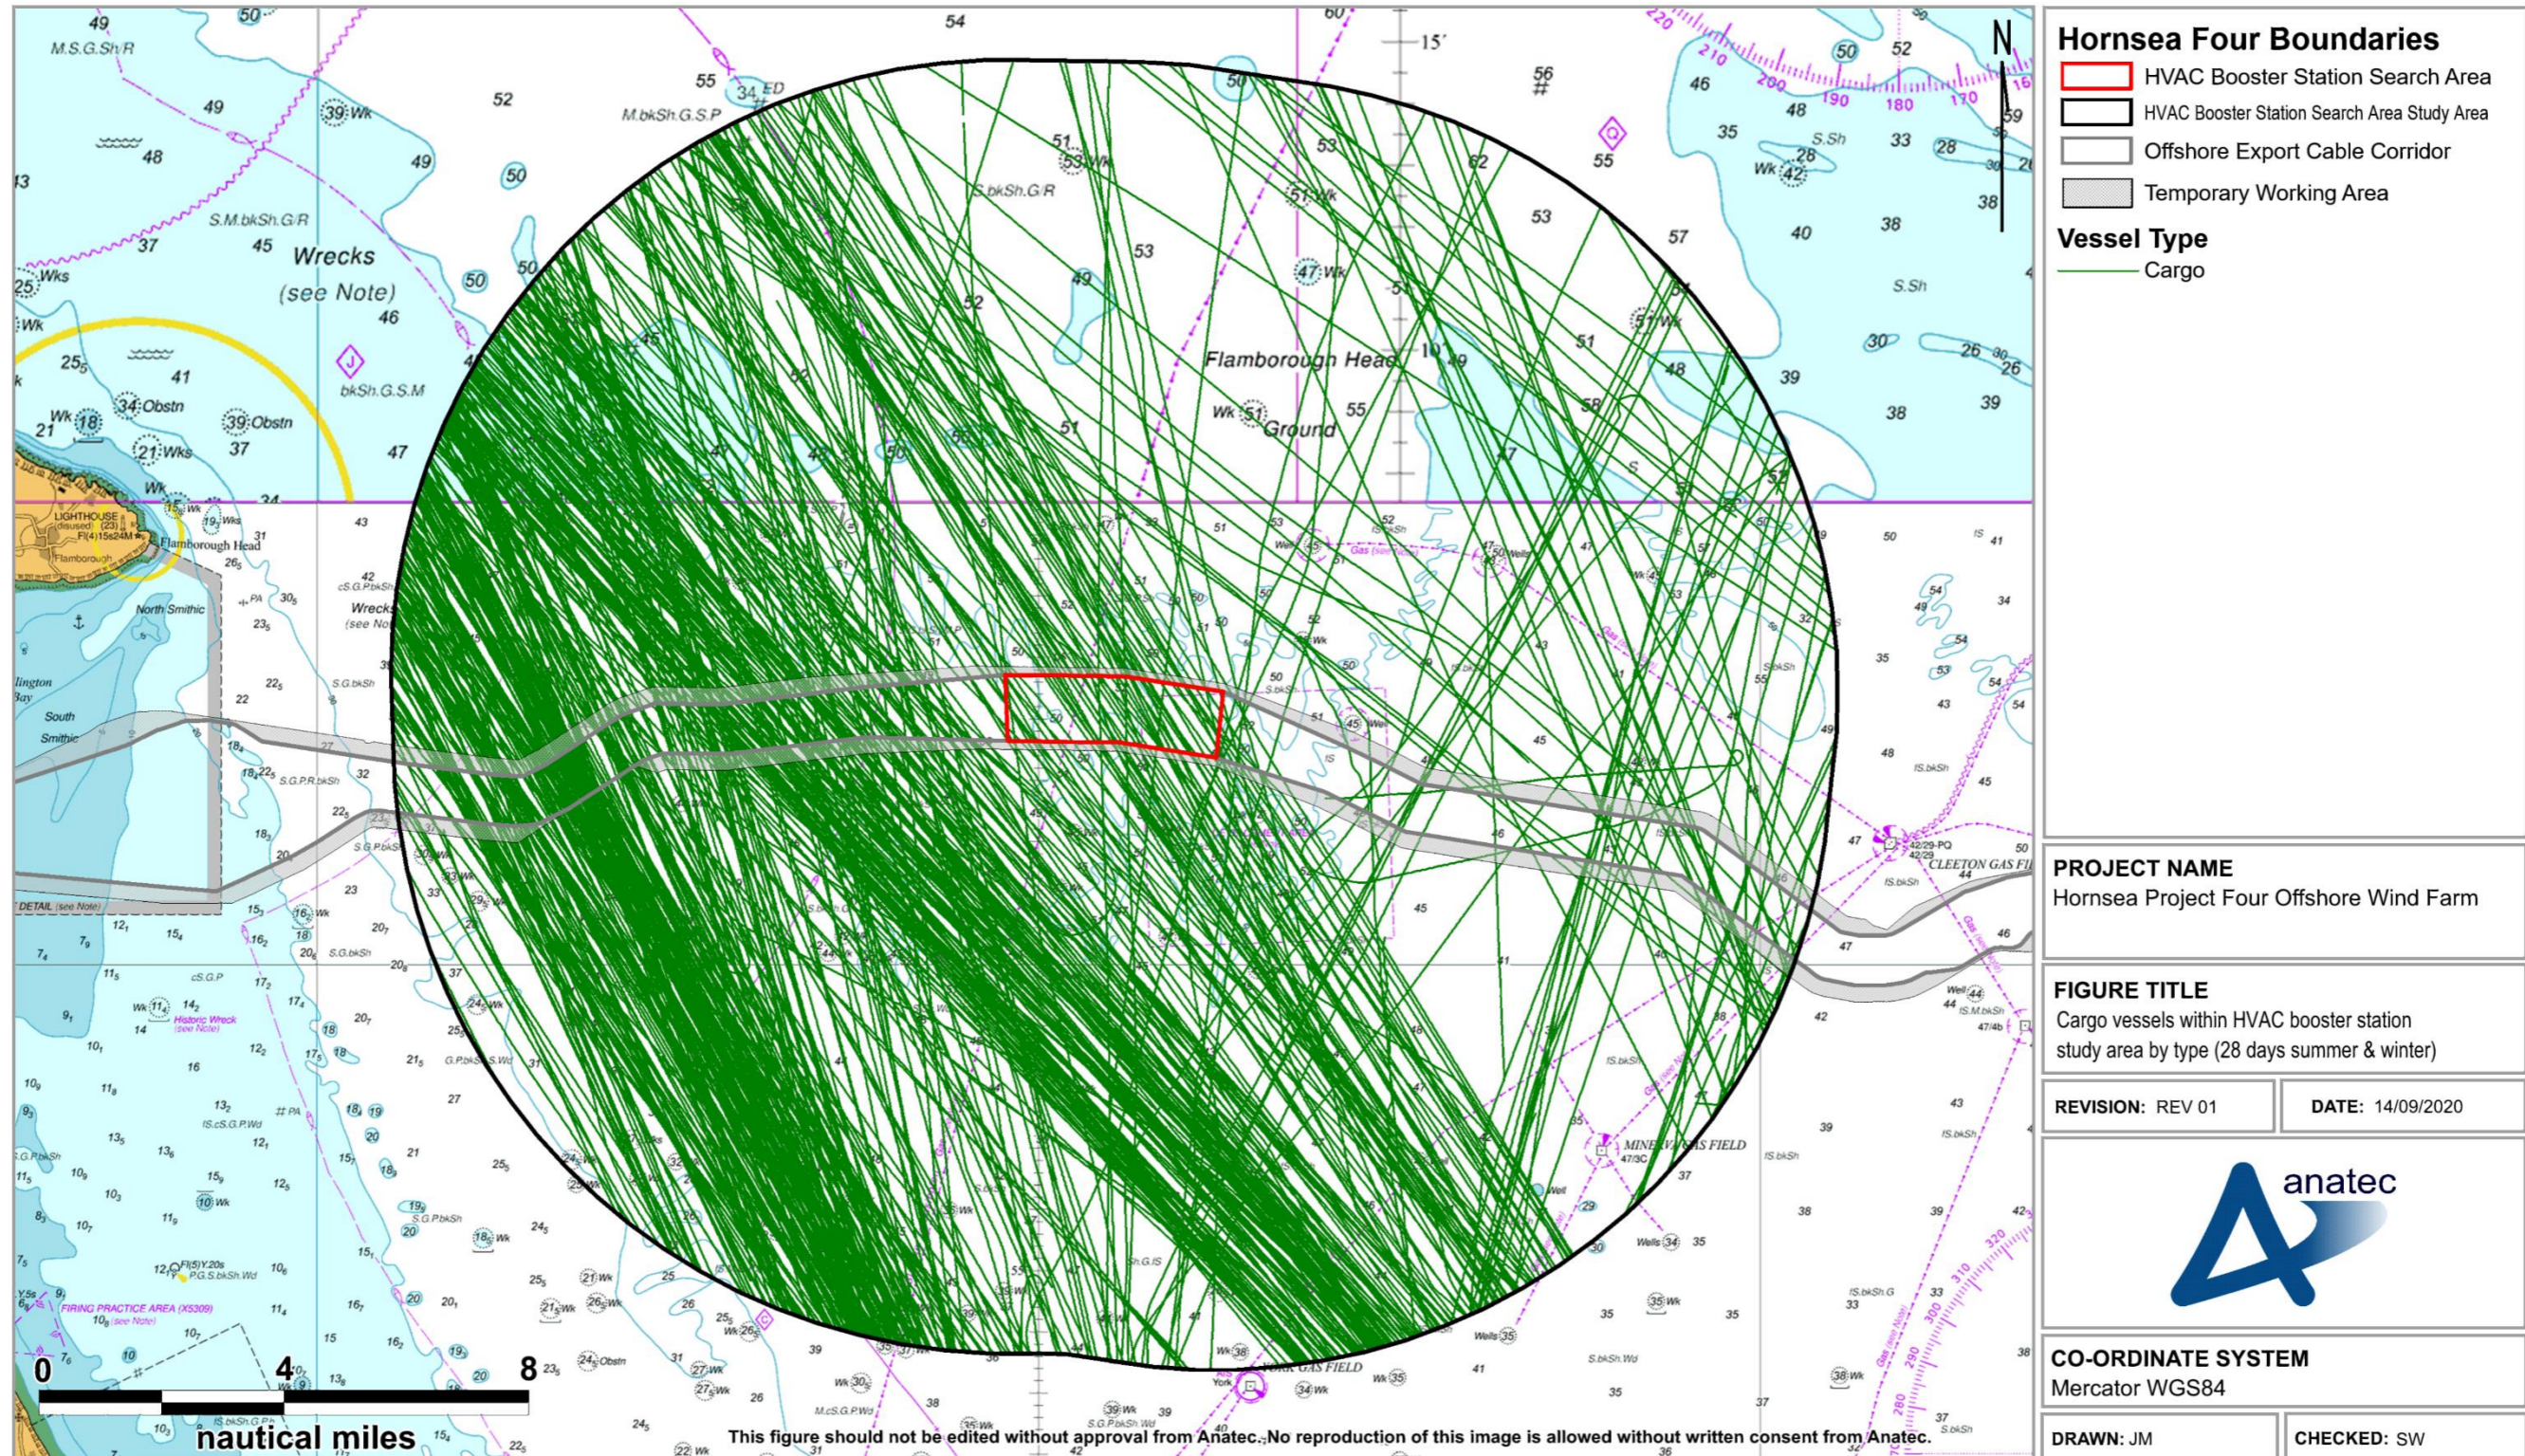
Hornsea Four Boundaries
HVAC Booster Station Search Area
HVAC Booster Station Search Area Study Area
Offshore Export Cable Corridor
Temporary Working Area

Vessel Type
Cargo

PROJECT NAME
Hornsea Project Four Offshore Wind Farm

FIGURE TITLE
Cargo vessels within HVAC booster station study area by type (28 days summer & winter)

REVISION: REV 01
DATE: 14/09/2020

anatec

CO-ORDINATE SYSTEM
Mercator WGS84

DRAWN: JM
CHECKED: SW

N

Wrecks (see Note)
Flamborough Head
Ground
Flamborough Head
LIGHTHOUSE
North Smithic
South Smithic
CLEETON GAS FIELD
MINERVA GAS FIELD
YORK GAS FIELD
Historic Wreck (see Note)
FIRING PRACTICE AREA (X5309)

0 4 8
nautical miles

This figure should not be edited without approval from Anatec. No reproduction of this image is allowed without written consent from Anatec.